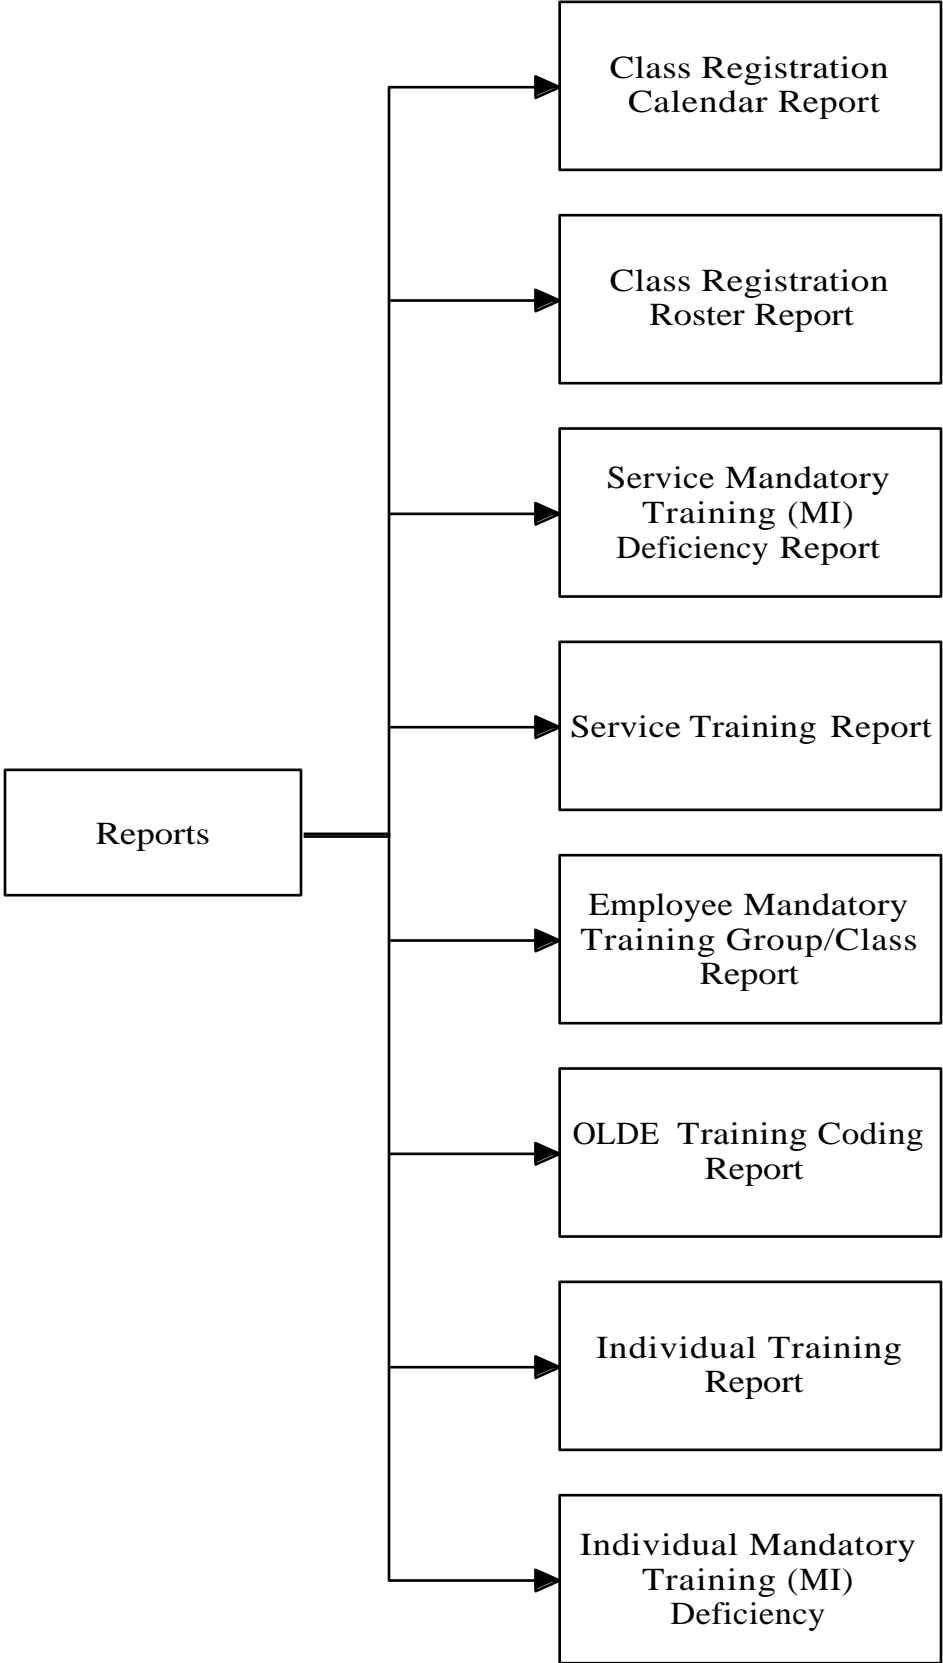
Reports

Class Registration Calendar Report

Class Registration Roster Report

Service Mandatory Training (MI) Deficiency Report

Service Training Report

Employee Mandatory Training Group/Class Report

OLDE Training Coding Report

Individual Training Report

Individual Mandatory Training (MI) Deficiency